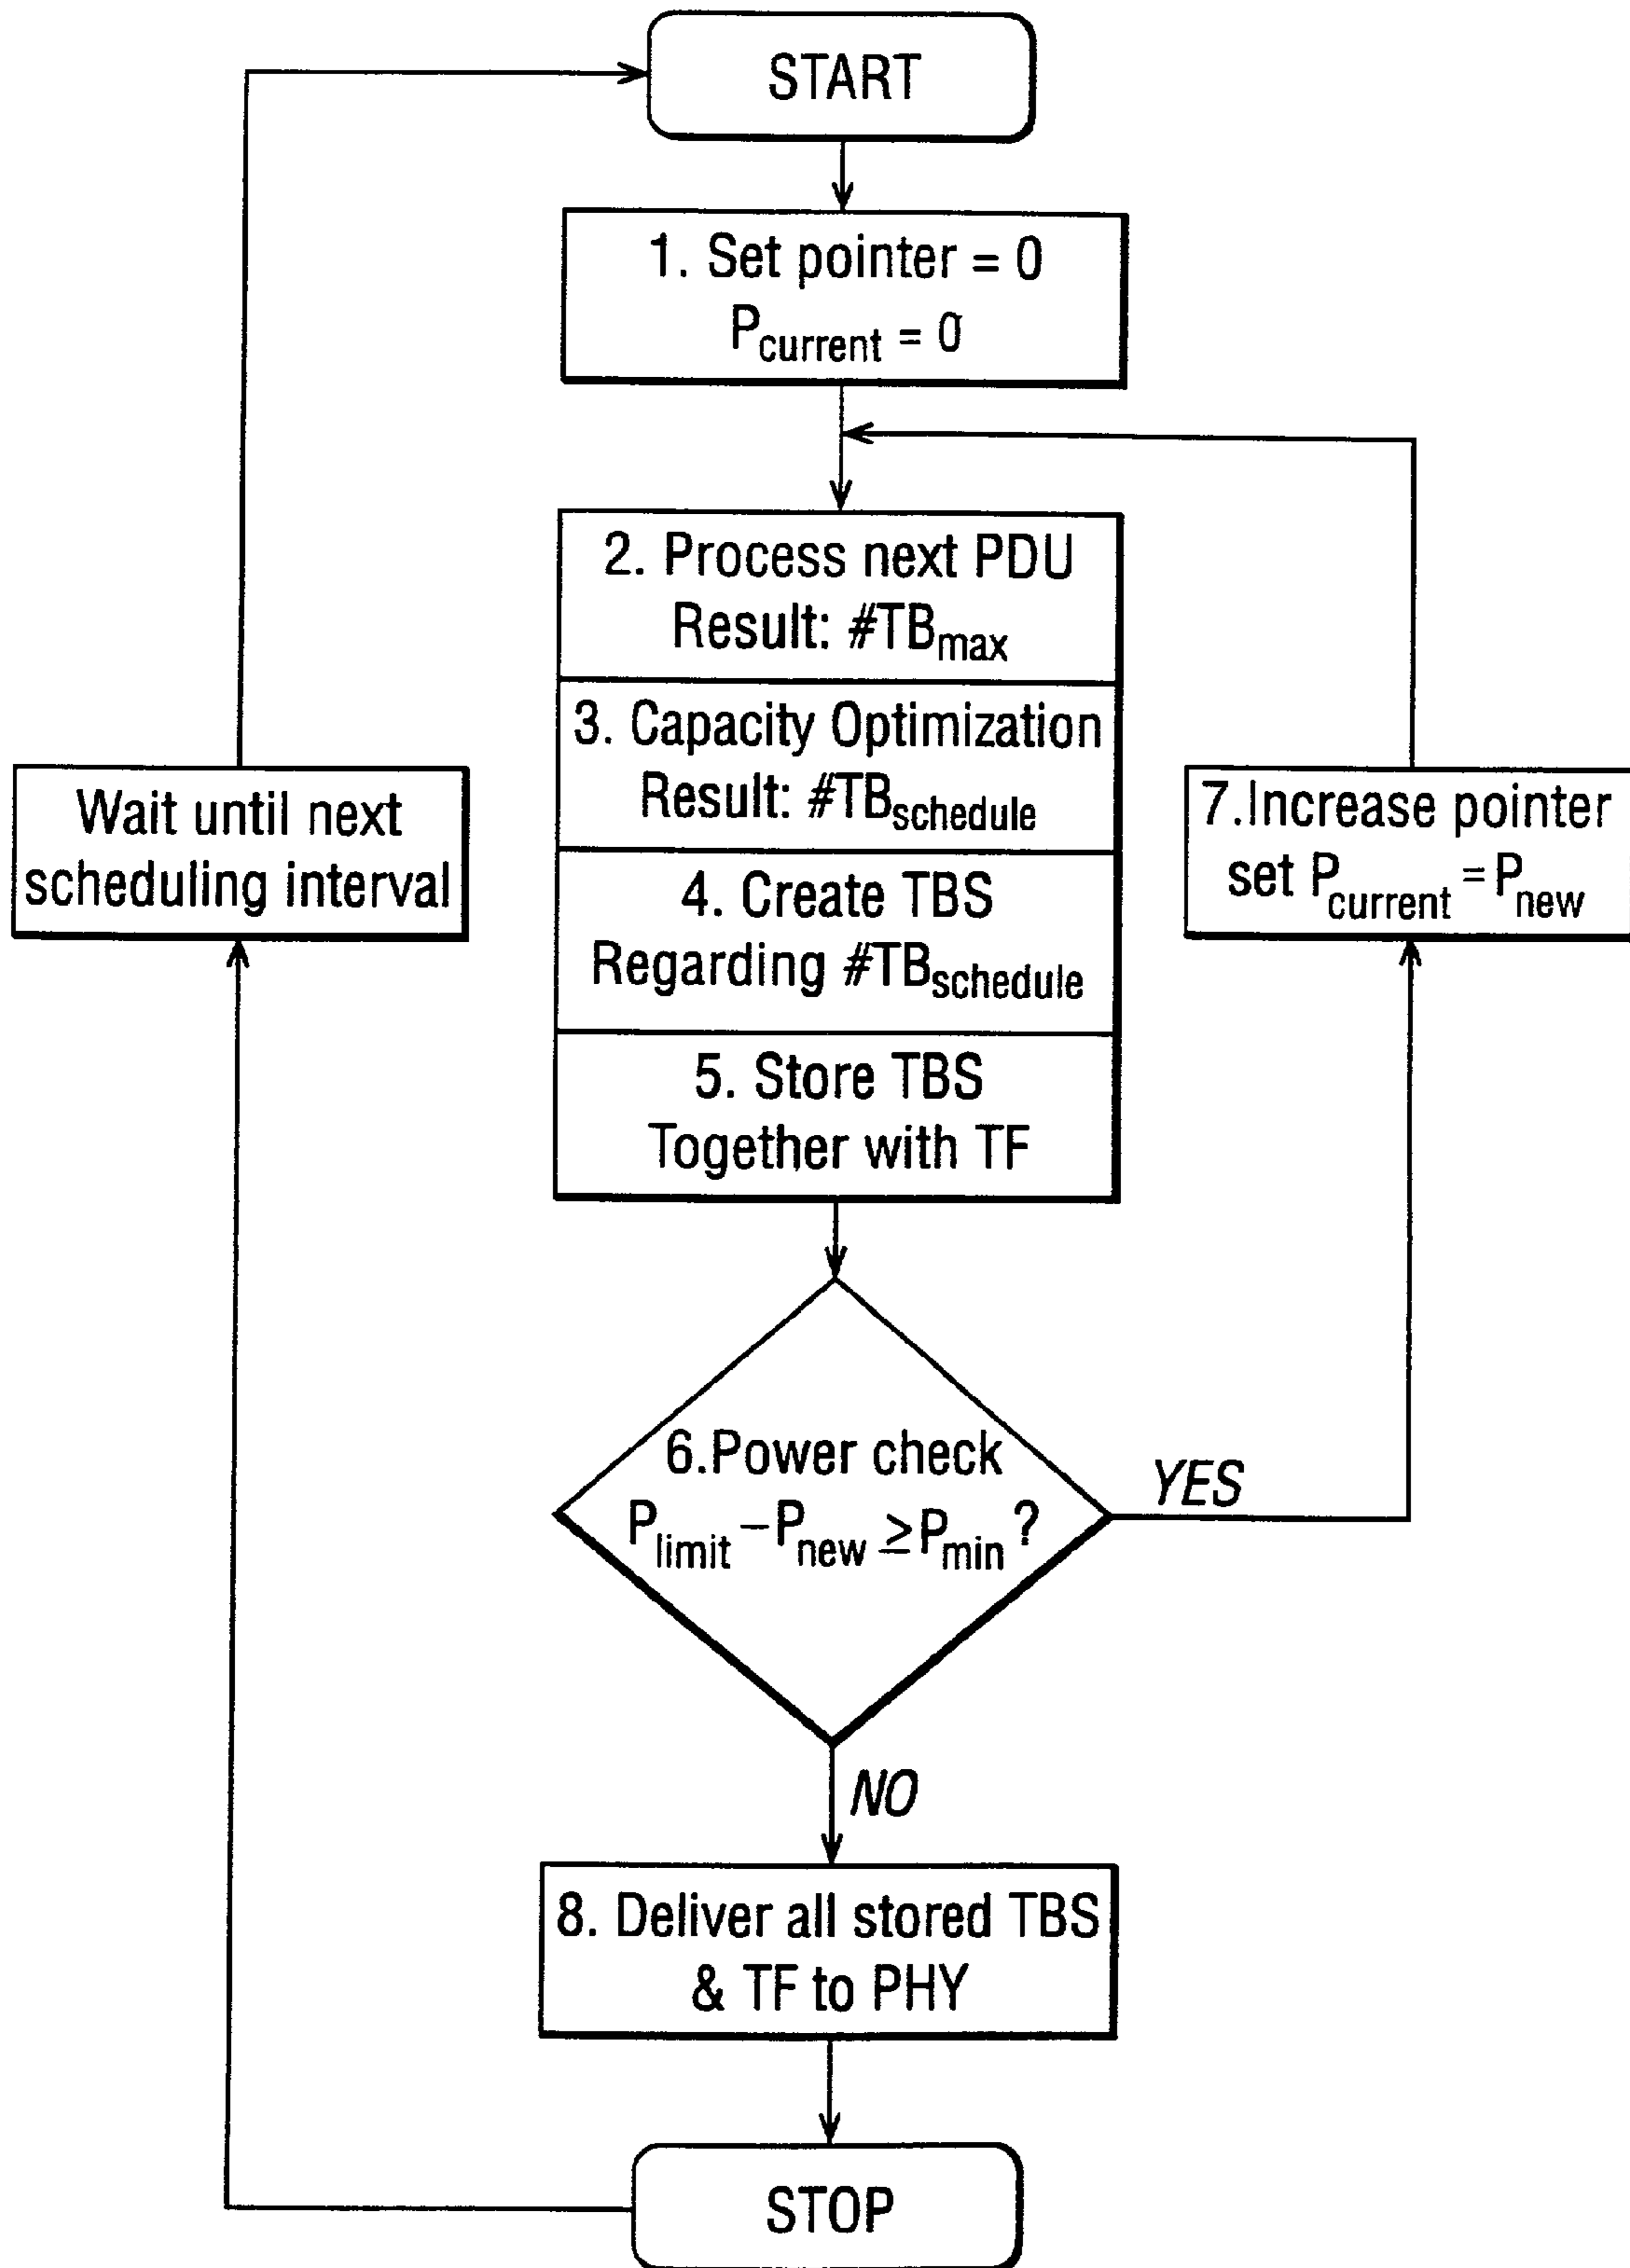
START

1. Set pointer = 0
$P_{current} = 0$

2. Process next PDU
Result: $\#TB_{max}$

3. Capacity Optimization
Result: $\#TB_{schedule}$

4. Create TBS
Regarding $\#TB_{schedule}$

5. Store TBS
Together with TF

Wait until next scheduling interval

7.Increase pointer set $P_{current} = P_{new}$

6.Power check
$P_{limit} - P_{new} \geq P_{min}$?

YES

NO

8. Deliver all stored TBS & TF to PHY

STOP